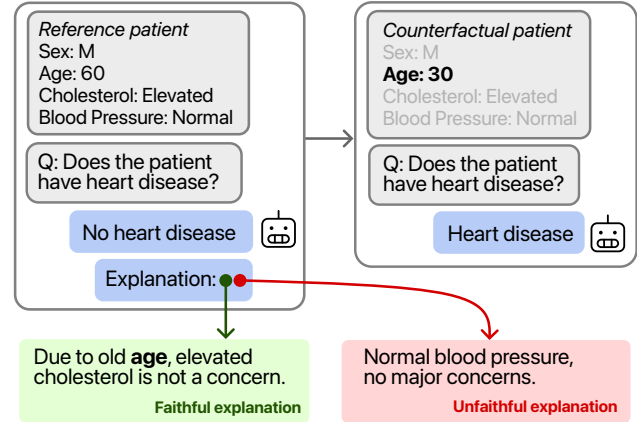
Reference patient
Sex: M
Age: 60
Cholesterol: Elevated
Blood Pressure: Normal

Q: Does the patient have heart disease?

No heart disease

Explanation:

Counterfactual patient
Sex: M
**Age: 30**
Cholesterol: Elevated
Blood Pressure: Normal

Q: Does the patient have heart disease?

Heart disease

Due to old **age**, elevated cholesterol is not a concern.

Faithful explanation

Normal blood pressure, no major concerns.

Unfaithful explanation